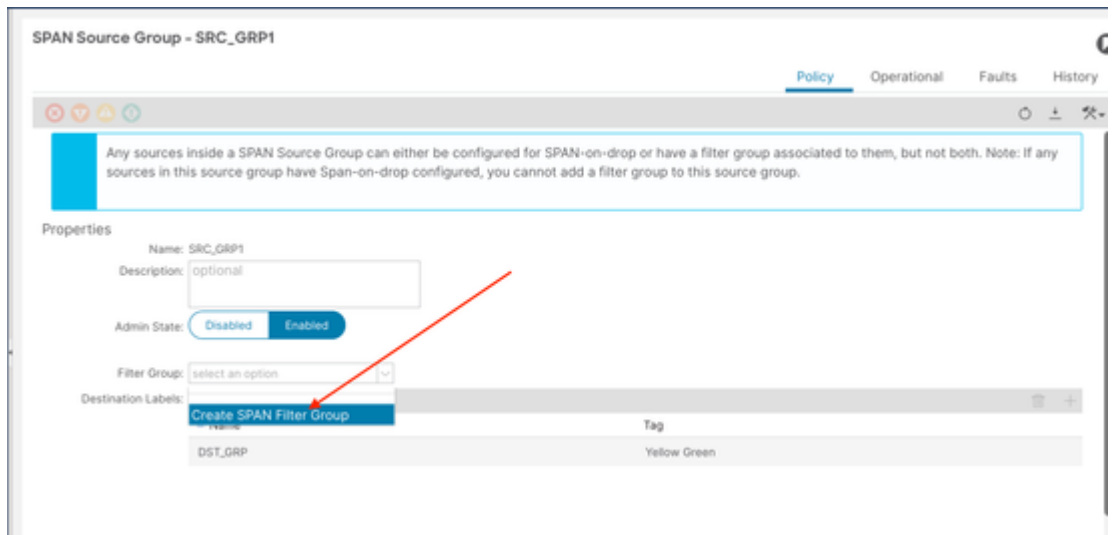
SPAN Source Group - SRC_GRP1

Policy Operational Faults History

Any sources inside a SPAN Source Group can either be configured for SPAN-on-drop or have a filter group associated to them, but not both. Note: If any sources in this source group have Span-on-drop configured, you cannot add a filter group to this source group.

Properties

Name: SRC_GRP1

Description: optional

Admin State: Disabled Enabled

Filter Group: select an option

Create SPAN Filter Group

Destination Labels:

| Name | Tag |
|---|---|
| DST_GRP | Yellow Green |